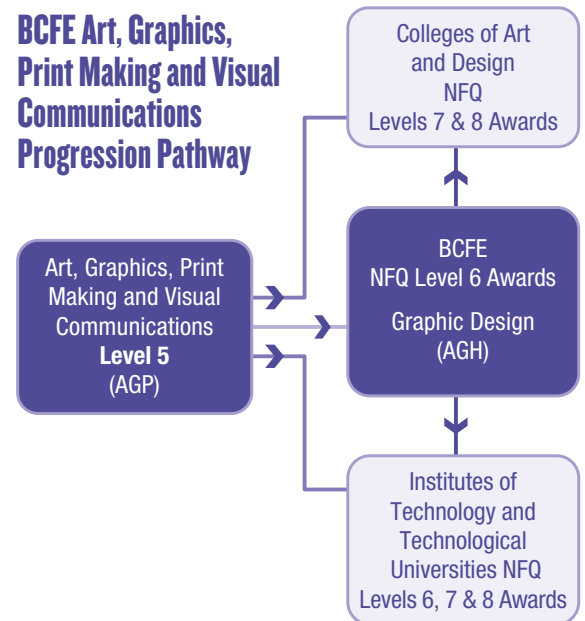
BCFE Art, Graphics, Print Making and Visual Communications Progression Pathway

Colleges of Art and Design NFQ Levels 7 & 8 Awards

Art, Graphics, Print Making and Visual Communications
Level 5
(AGP)

BCFE NFQ Level 6 Awards

Graphic Design (AGH)

Institutes of Technology and Technological Universities NFQ Levels 6, 7 & 8 Awards